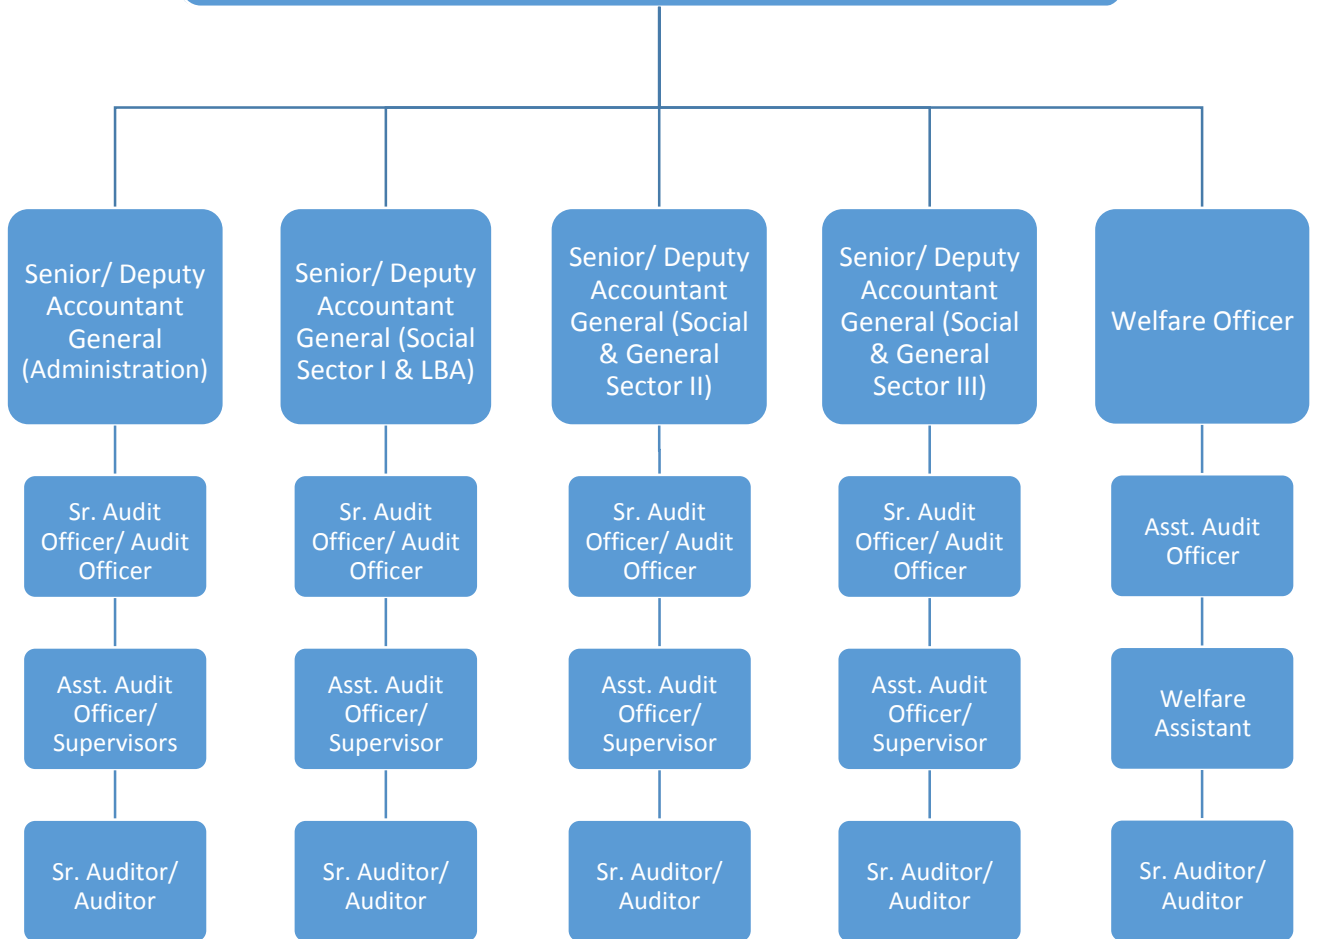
Senior/ Deputy Accountant General (Administration)

Sr. Audit Officer/ Audit Officer

Asst. Audit Officer/ Supervisors

Sr. Auditor/ Auditor

Senior/ Deputy Accountant General (Social Sector I & LBA)

Sr. Audit Officer/ Audit Officer

Asst. Audit Officer/ Supervisor

Sr. Auditor/ Auditor

Senior/ Deputy Accountant General (Social & General Sector II)

Sr. Audit Officer/ Audit Officer

Asst. Audit Officer/ Supervisor

Sr. Auditor/ Auditor

Senior/ Deputy Accountant General (Social & General Sector III)

Sr. Audit Officer/ Audit Officer

Asst. Audit Officer/ Supervisor

Sr. Auditor/ Auditor

Welfare Officer

Asst. Audit Officer

Welfare Assistant

Sr. Auditor/ Auditor